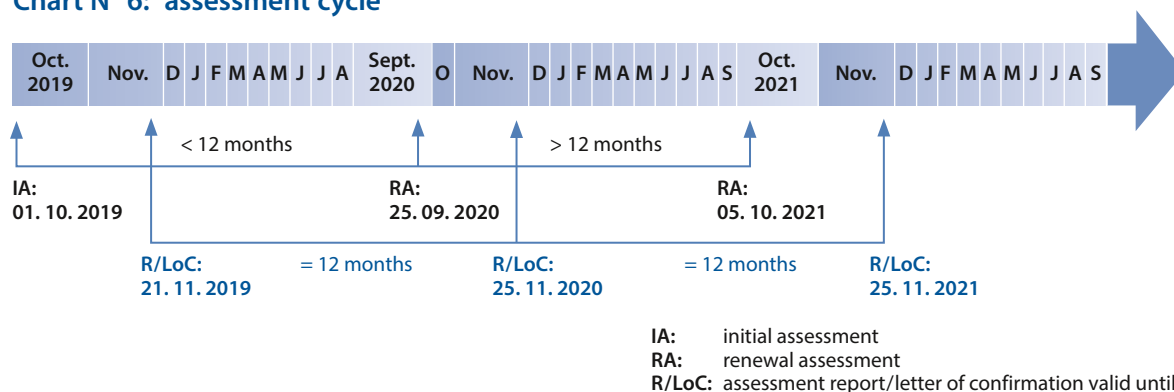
Chart N° 6: assessment cycle

Oct. 2019 | Nov. | D | J | F | M | A | M | J | J | A | Sept. 2020 | O | Nov. | D | J | F | M | A | M | J | J | A | S | Oct. 2021 | Nov. | D | J | F | M | A | M | J | J | A | S

< 12 months

> 12 months

IA: 01. 10. 2019

RA: 25. 09. 2020

RA: 05. 10. 2021

R/LoC: 21. 11. 2019

= 12 months

R/LoC: 25. 11. 2020

= 12 months

R/LoC: 25. 11. 2021

IA: initial assessment
RA: renewal assessment
R/LoC: assessment report/letter of confirmation valid until